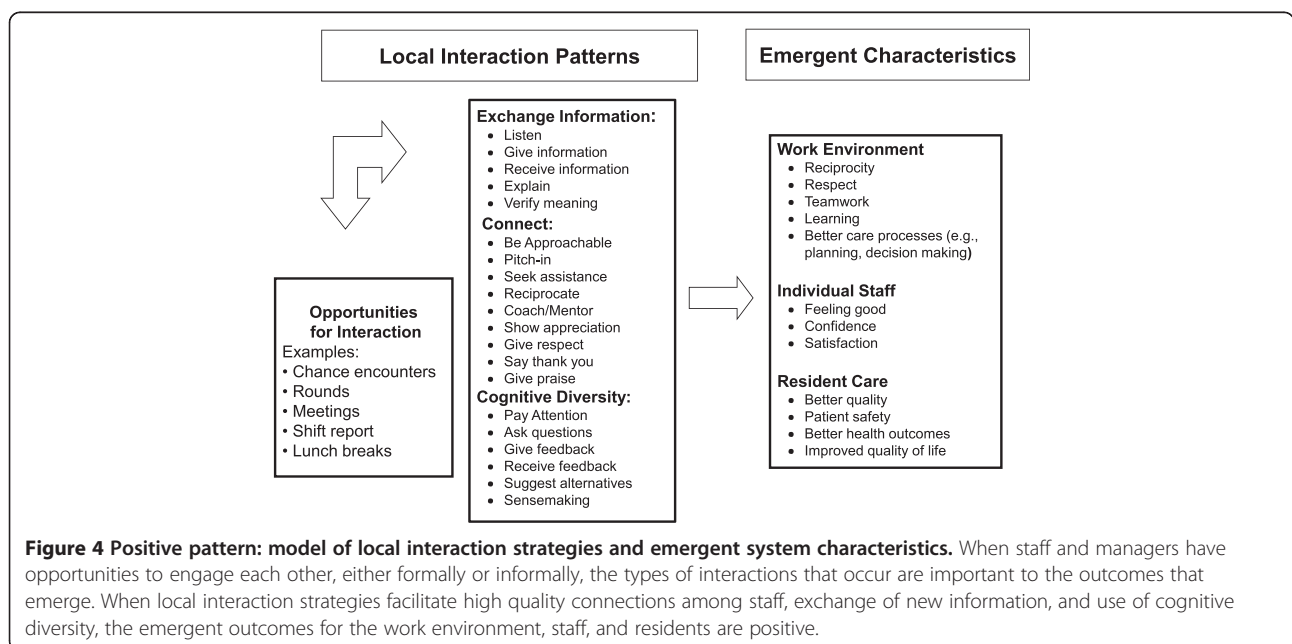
Local Interaction Patterns

Emergent Characteristics

Opportunities for Interaction
Examples:
• Chance encounters
• Rounds
• Meetings
• Shift report
• Lunch breaks

Exchange Information:
• Listen
• Give information
• Receive information
• Explain
• Verify meaning
Connect:
• Be Approachable
• Pitch-in
• Seek assistance
• Reciprocate
• Coach/Mentor
• Show appreciation
• Give respect
• Say thank you
• Give praise
Cognitive Diversity:
• Pay Attention
• Ask questions
• Give feedback
• Receive feedback
• Suggest alternatives
• Sensemaking

Work Environment
• Reciprocity
• Respect
• Teamwork
• Learning
• Better care processes (e.g., planning, decision making)

Individual Staff
• Feeling good
• Confidence
• Satisfaction

Resident Care
• Better quality
• Patient safety
• Better health outcomes
• Improved quality of life

**Figure 4 Positive pattern: model of local interaction strategies and emergent system characteristics.** When staff and managers have opportunities to engage each other, either formally or informally, the types of interactions that occur are important to the outcomes that emerge. When local interaction strategies facilitate high quality connections among staff, exchange of new information, and use of cognitive diversity, the emergent outcomes for the work environment, staff, and residents are positive.